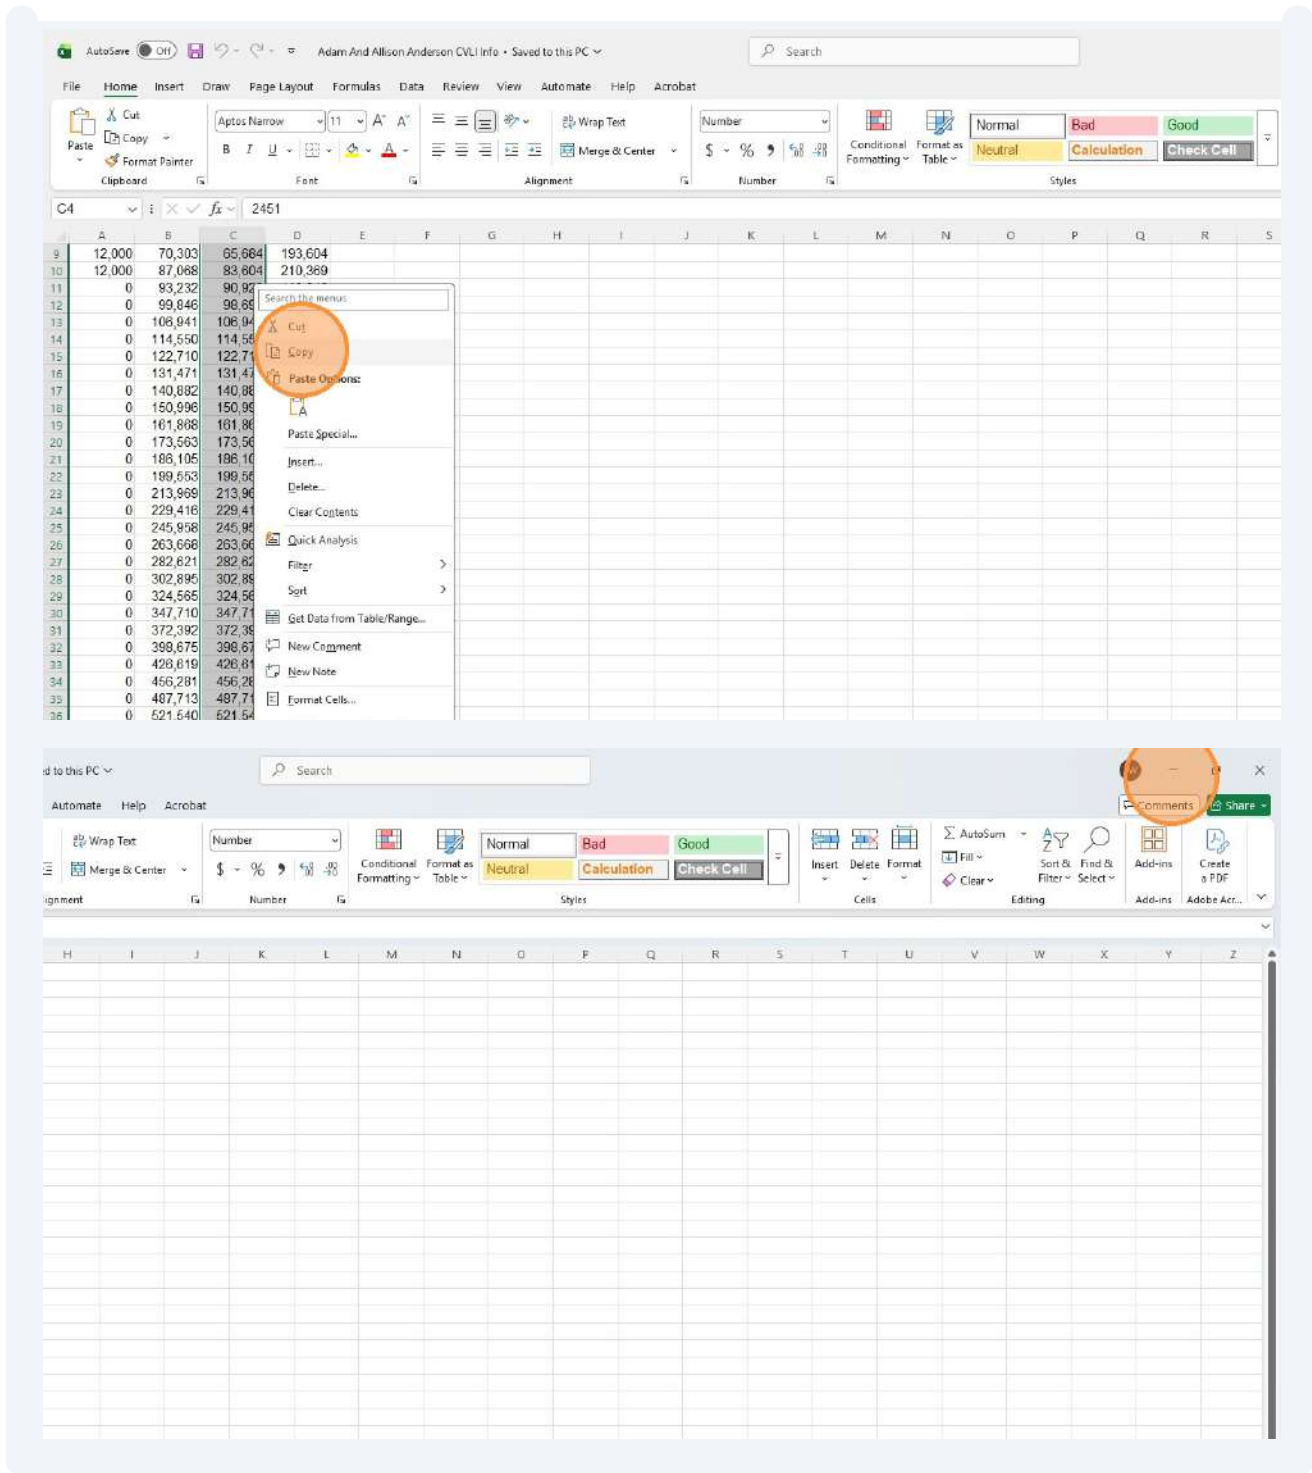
AutoSave Off Adam And Allison Anderson CVLI Info • Saved to this PC Search

File Home Insert Draw Page Layout Formulas Data Review View Automate Help Acrobat

Paste Cut Copy Format Painter Clipboard
Aptos Narrow 11 B I U Font
Wrap Text Merge & Center Alignment
Number $ % 9 Number
Conditional Formatting Format as Table
Normal Bad Good Neutral Calculation Check Cell Styles

C4 fx 2451

| | A | B | C | D | E | F | G | H | I | J | K | L | M | N | O | P | Q | R | S |
|---|---|---|---|---|---|---|---|---|---|---|---|---|---|---|---|---|---|---|---|
| 9 | 12,000 | 70,303 | 65,684 | 193,604 | | | | | | | | | | | | | | | |
| 10 | 12,000 | 87,068 | 83,604 | 210,369 | | | | | | | | | | | | | | | |
| 11 | 0 | 93,232 | 90,92 | | | | | | | | | | | | | | | | |
| 12 | 0 | 99,846 | 98,69 | | | | | | | | | | | | | | | | |
| 13 | 0 | 106,941 | 106,94 | | | | | | | | | | | | | | | | |
| 14 | 0 | 114,550 | 114,55 | | | | | | | | | | | | | | | | |
| 15 | 0 | 122,710 | 122,71 | | | | | | | | | | | | | | | | |
| 16 | 0 | 131,471 | 131,47 | | | | | | | | | | | | | | | | |
| 17 | 0 | 140,882 | 140,88 | | | | | | | | | | | | | | | | |
| 18 | 0 | 150,996 | 150,99 | | | | | | | | | | | | | | | | |
| 19 | 0 | 161,868 | 161,86 | | | | | | | | | | | | | | | | |
| 20 | 0 | 173,563 | 173,56 | | | | | | | | | | | | | | | | |
| 21 | 0 | 186,105 | 186,10 | | | | | | | | | | | | | | | | |
| 22 | 0 | 199,653 | 199,65 | | | | | | | | | | | | | | | | |
| 23 | 0 | 213,969 | 213,96 | | | | | | | | | | | | | | | | |
| 24 | 0 | 229,416 | 229,41 | | | | | | | | | | | | | | | | |
| 25 | 0 | 245,958 | 245,95 | | | | | | | | | | | | | | | | |
| 26 | 0 | 263,668 | 263,66 | | | | | | | | | | | | | | | | |
| 27 | 0 | 282,621 | 282,62 | | | | | | | | | | | | | | | | |
| 28 | 0 | 302,895 | 302,89 | | | | | | | | | | | | | | | | |
| 29 | 0 | 324,565 | 324,56 | | | | | | | | | | | | | | | | |
| 30 | 0 | 347,710 | 347,71 | | | | | | | | | | | | | | | | |
| 31 | 0 | 372,392 | 372,39 | | | | | | | | | | | | | | | | |
| 32 | 0 | 398,675 | 398,67 | | | | | | | | | | | | | | | | |
| 33 | 0 | 426,619 | 426,61 | | | | | | | | | | | | | | | | |
| 34 | 0 | 456,281 | 456,28 | | | | | | | | | | | | | | | | |
| 35 | 0 | 487,713 | 487,71 | | | | | | | | | | | | | | | | |
| 36 | 0 | 521,540 | 521,54 | | | | | | | | | | | | | | | | |

Search the menus
Cut
Copy
Paste Options:
Paste Special...
Insert...
Delete...
Clear Contents
Quick Analysis
Filter
Sort
Get Data from Table/Range...
New Comment
New Note
Format Cells...

d to this PC Search
Automate Help Acrobat
Comments Share
Wrap Text Merge & Center Alignment
Number $ % 9 Number
Conditional Formatting Format as Table
Normal Bad Good Neutral Calculation Check Cell Styles
Insert Delete Format Cells
AutoSum Fill Clear Sort & Filter Find & Select Editing
Add-ins Add-ins
Create a PDF Adobe Acr...

H I J K L M N O P Q R S T U V W X Y Z